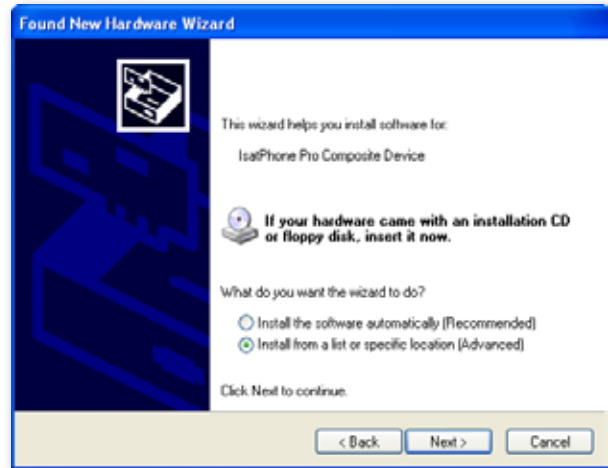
Found New Hardware Wizard

This wizard helps you install software for:

IsatPhone Pro Composite Device

If your hardware came with an installation CD or floppy disk, insert it now.

What do you want the wizard to do?

Install the software automatically (Recommended)

Install from a list or specific location (Advanced)

Click Next to continue.

< Back
Next >
Cancel